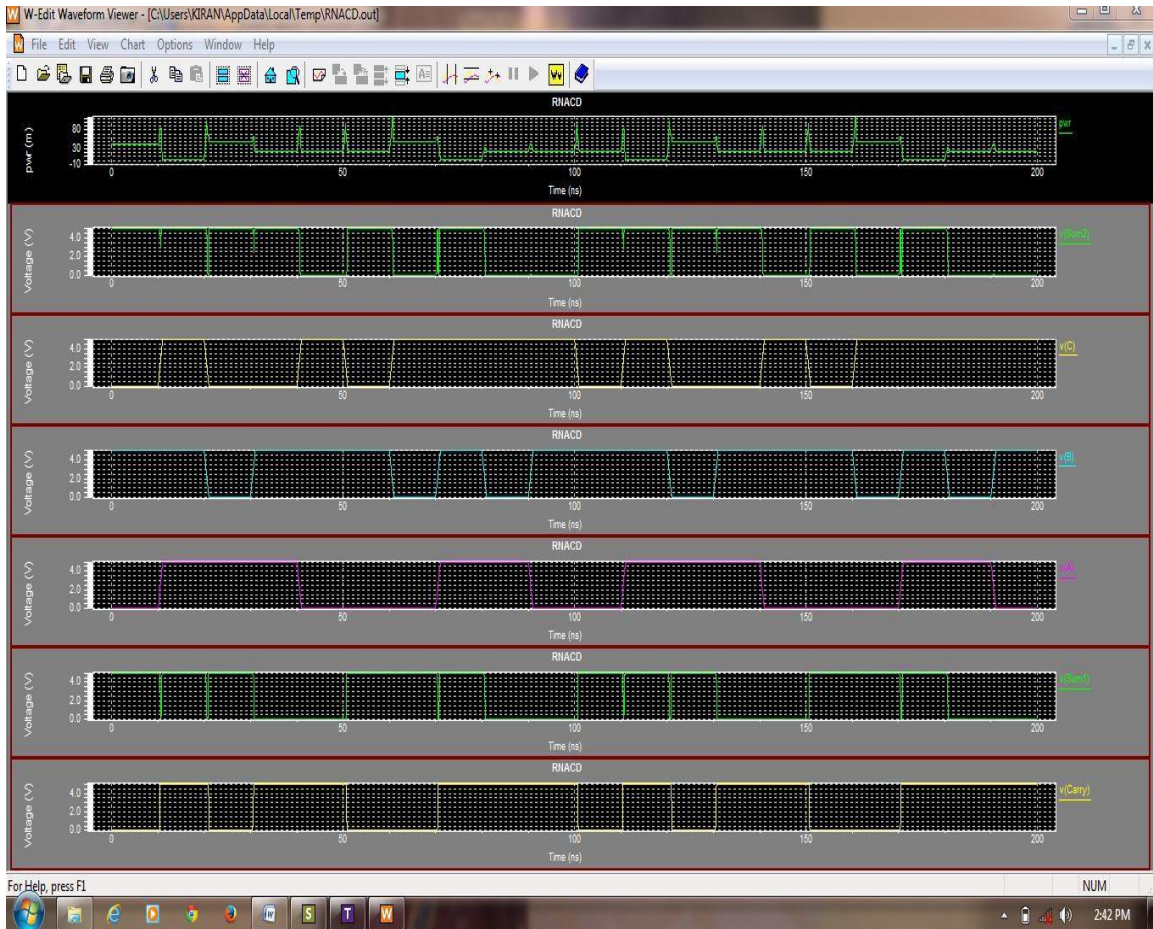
W-Edit Waveform Viewer - [C:\Users\KIRAN\AppData\Local\Temp\RNACD.out]

File Edit View Chart Options Window Help

RNACD
pwr (m)
80
30
-10
0 50 100 150 200
Time (ns)
pwr

RNACD
Voltage (V)
4.0
2.0
0.0
0 50 100 150 200
Time (ns)
v(Sum2)

RNACD
Voltage (V)
4.0
2.0
0.0
0 50 100 150 200
Time (ns)
v(C)

RNACD
Voltage (V)
4.0
2.0
0.0
0 50 100 150 200
Time (ns)
v(B)

RNACD
Voltage (V)
4.0
2.0
0.0
0 50 100 150 200
Time (ns)
v(A)

RNACD
Voltage (V)
4.0
2.0
0.0
0 50 100 150 200
Time (ns)
v(Sum1)

RNACD
Voltage (V)
4.0
2.0
0.0
0 50 100 150 200
Time (ns)
v(Carry)

For Help, press F1
NUM

2:42 PM